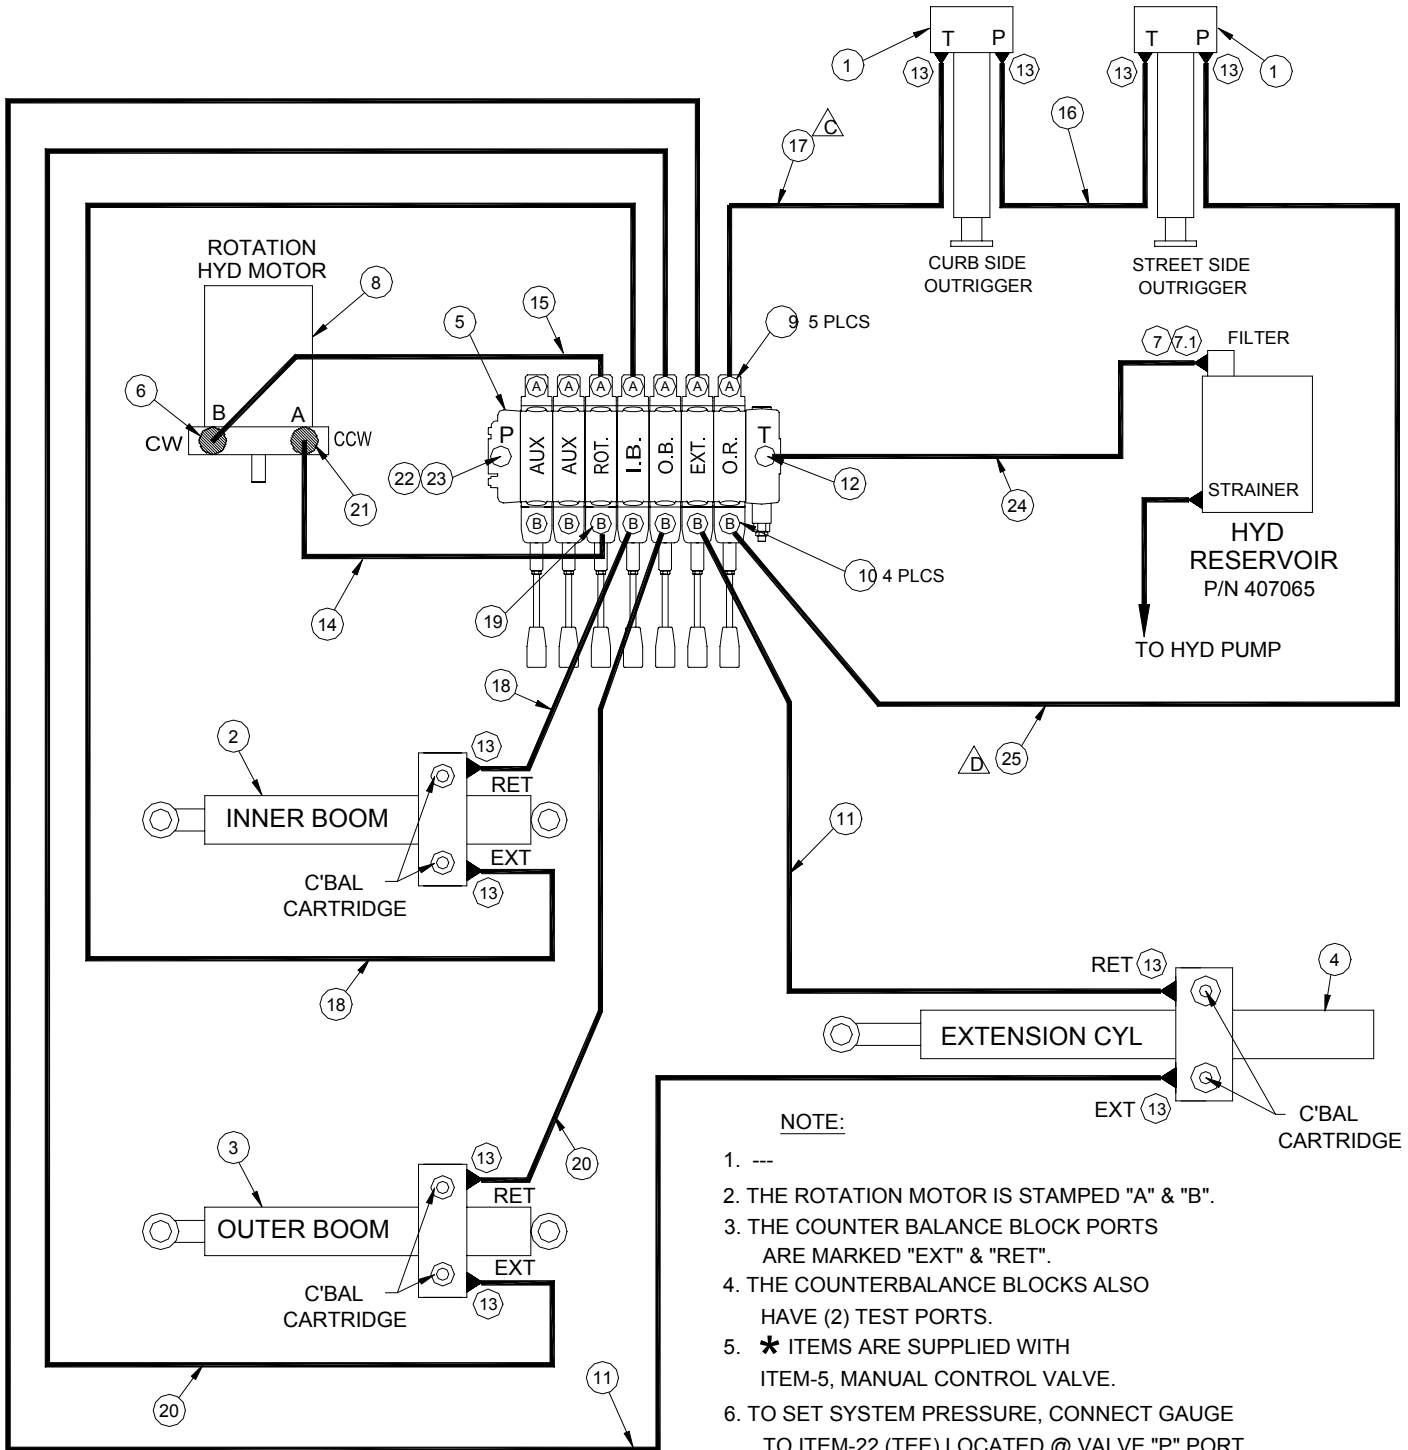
1 T P 13 13
T P 13 13 1

17 C
16

CURB SIDE OUTRIGGER
STREET SIDE OUTRIGGER

ROTATION HYD MOTOR
8
15
5
9 5 PLCS
7 7.1 FILTER

6 B A
CW CCW
21

A A A A A A A
P AUX AUX ROT. I.B. O.B. EXT. O.R. T
22 23
12
24
B B B B B B B
STRAINER
HYD RESERVOIR
P/N 407065
10 4 PLCS
14
19
TO HYD PUMP

18
2
13
RET
INNER BOOM
EXT
C'BAL CARTRIDGE
13
D 25
11
18

RET 13
4
EXTENSION CYL
EXT 13
C'BAL CARTRIDGE

3
13
20
RET
OUTER BOOM
EXT
C'BAL CARTRIDGE
13
20
11

NOTE:
1. ---
2. THE ROTATION MOTOR IS STAMPED "A" & "B".
3. THE COUNTER BALANCE BLOCK PORTS ARE MARKED "EXT" & "RET".
4. THE COUNTERBALANCE BLOCKS ALSO HAVE (2) TEST PORTS.
5. * ITEMS ARE SUPPLIED WITH ITEM-5, MANUAL CONTROL VALVE.
6. TO SET SYSTEM PRESSURE, CONNECT GAUGE TO ITEM-22 (TEE) LOCATED @ VALVE "P" PORT